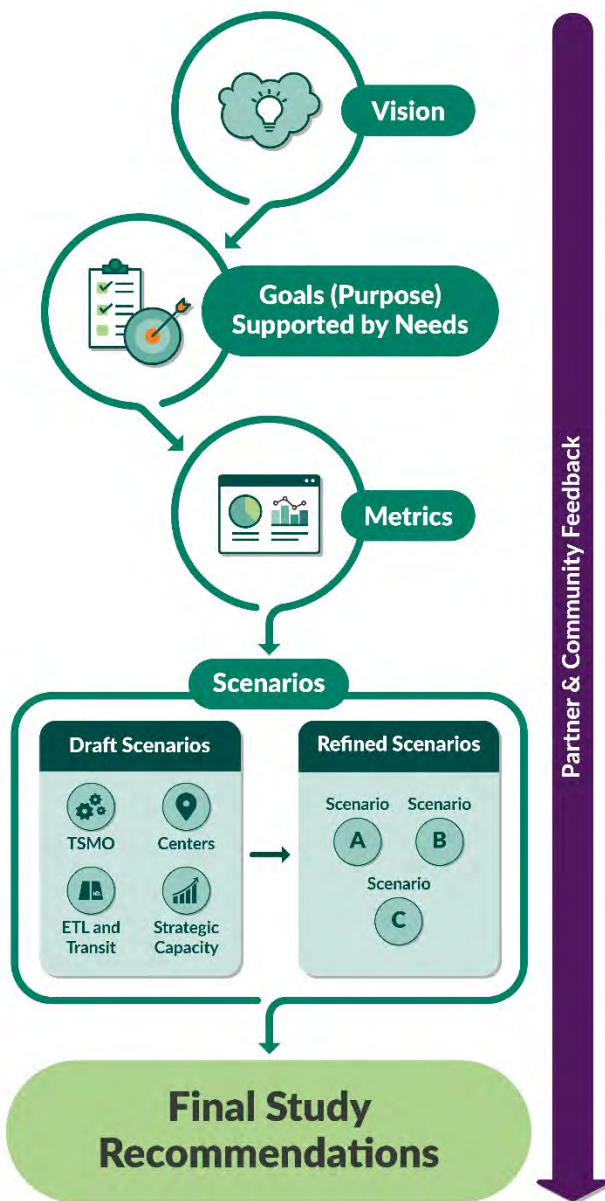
Vision

Goals (Purpose) Supported by Needs

Metrics

Scenarios

Draft Scenarios

TSMO

Centers

ETL and Transit

Strategic Capacity

Refined Scenarios

Scenario A

Scenario B

Scenario C

Final Study Recommendations

Partner & Community Feedback